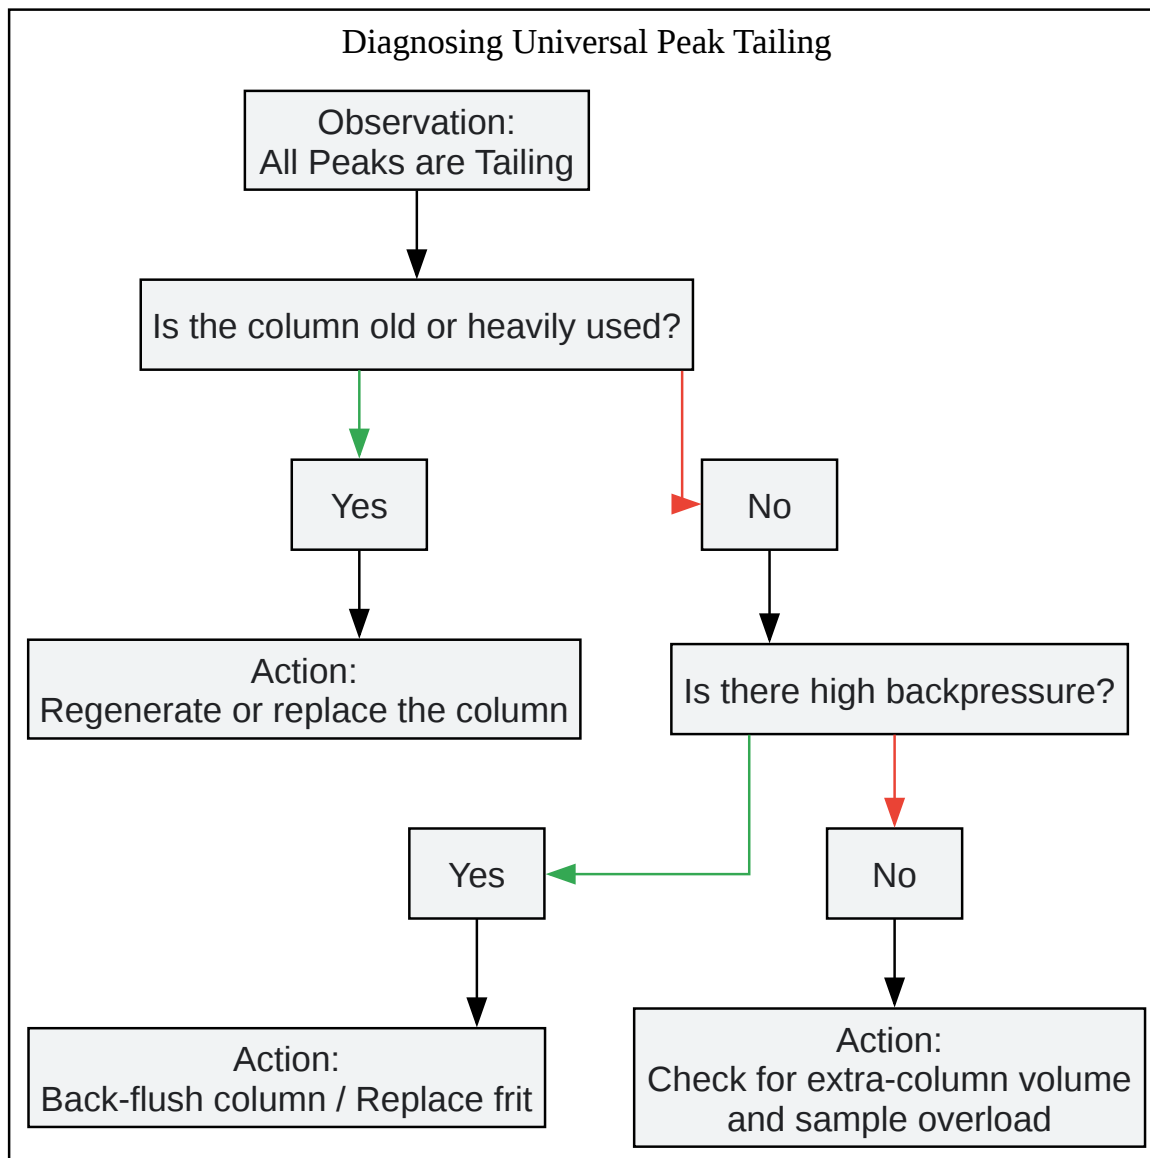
Diagnosing Universal Peak Tailing

Observation:
All Peaks are Tailing

Is the column old or heavily used?

Yes

No

Action:
Regenerate or replace the column

Is there high backpressure?

Yes

No

Action:
Back-flush column / Replace frit

Action:
Check for extra-column volume and sample overload